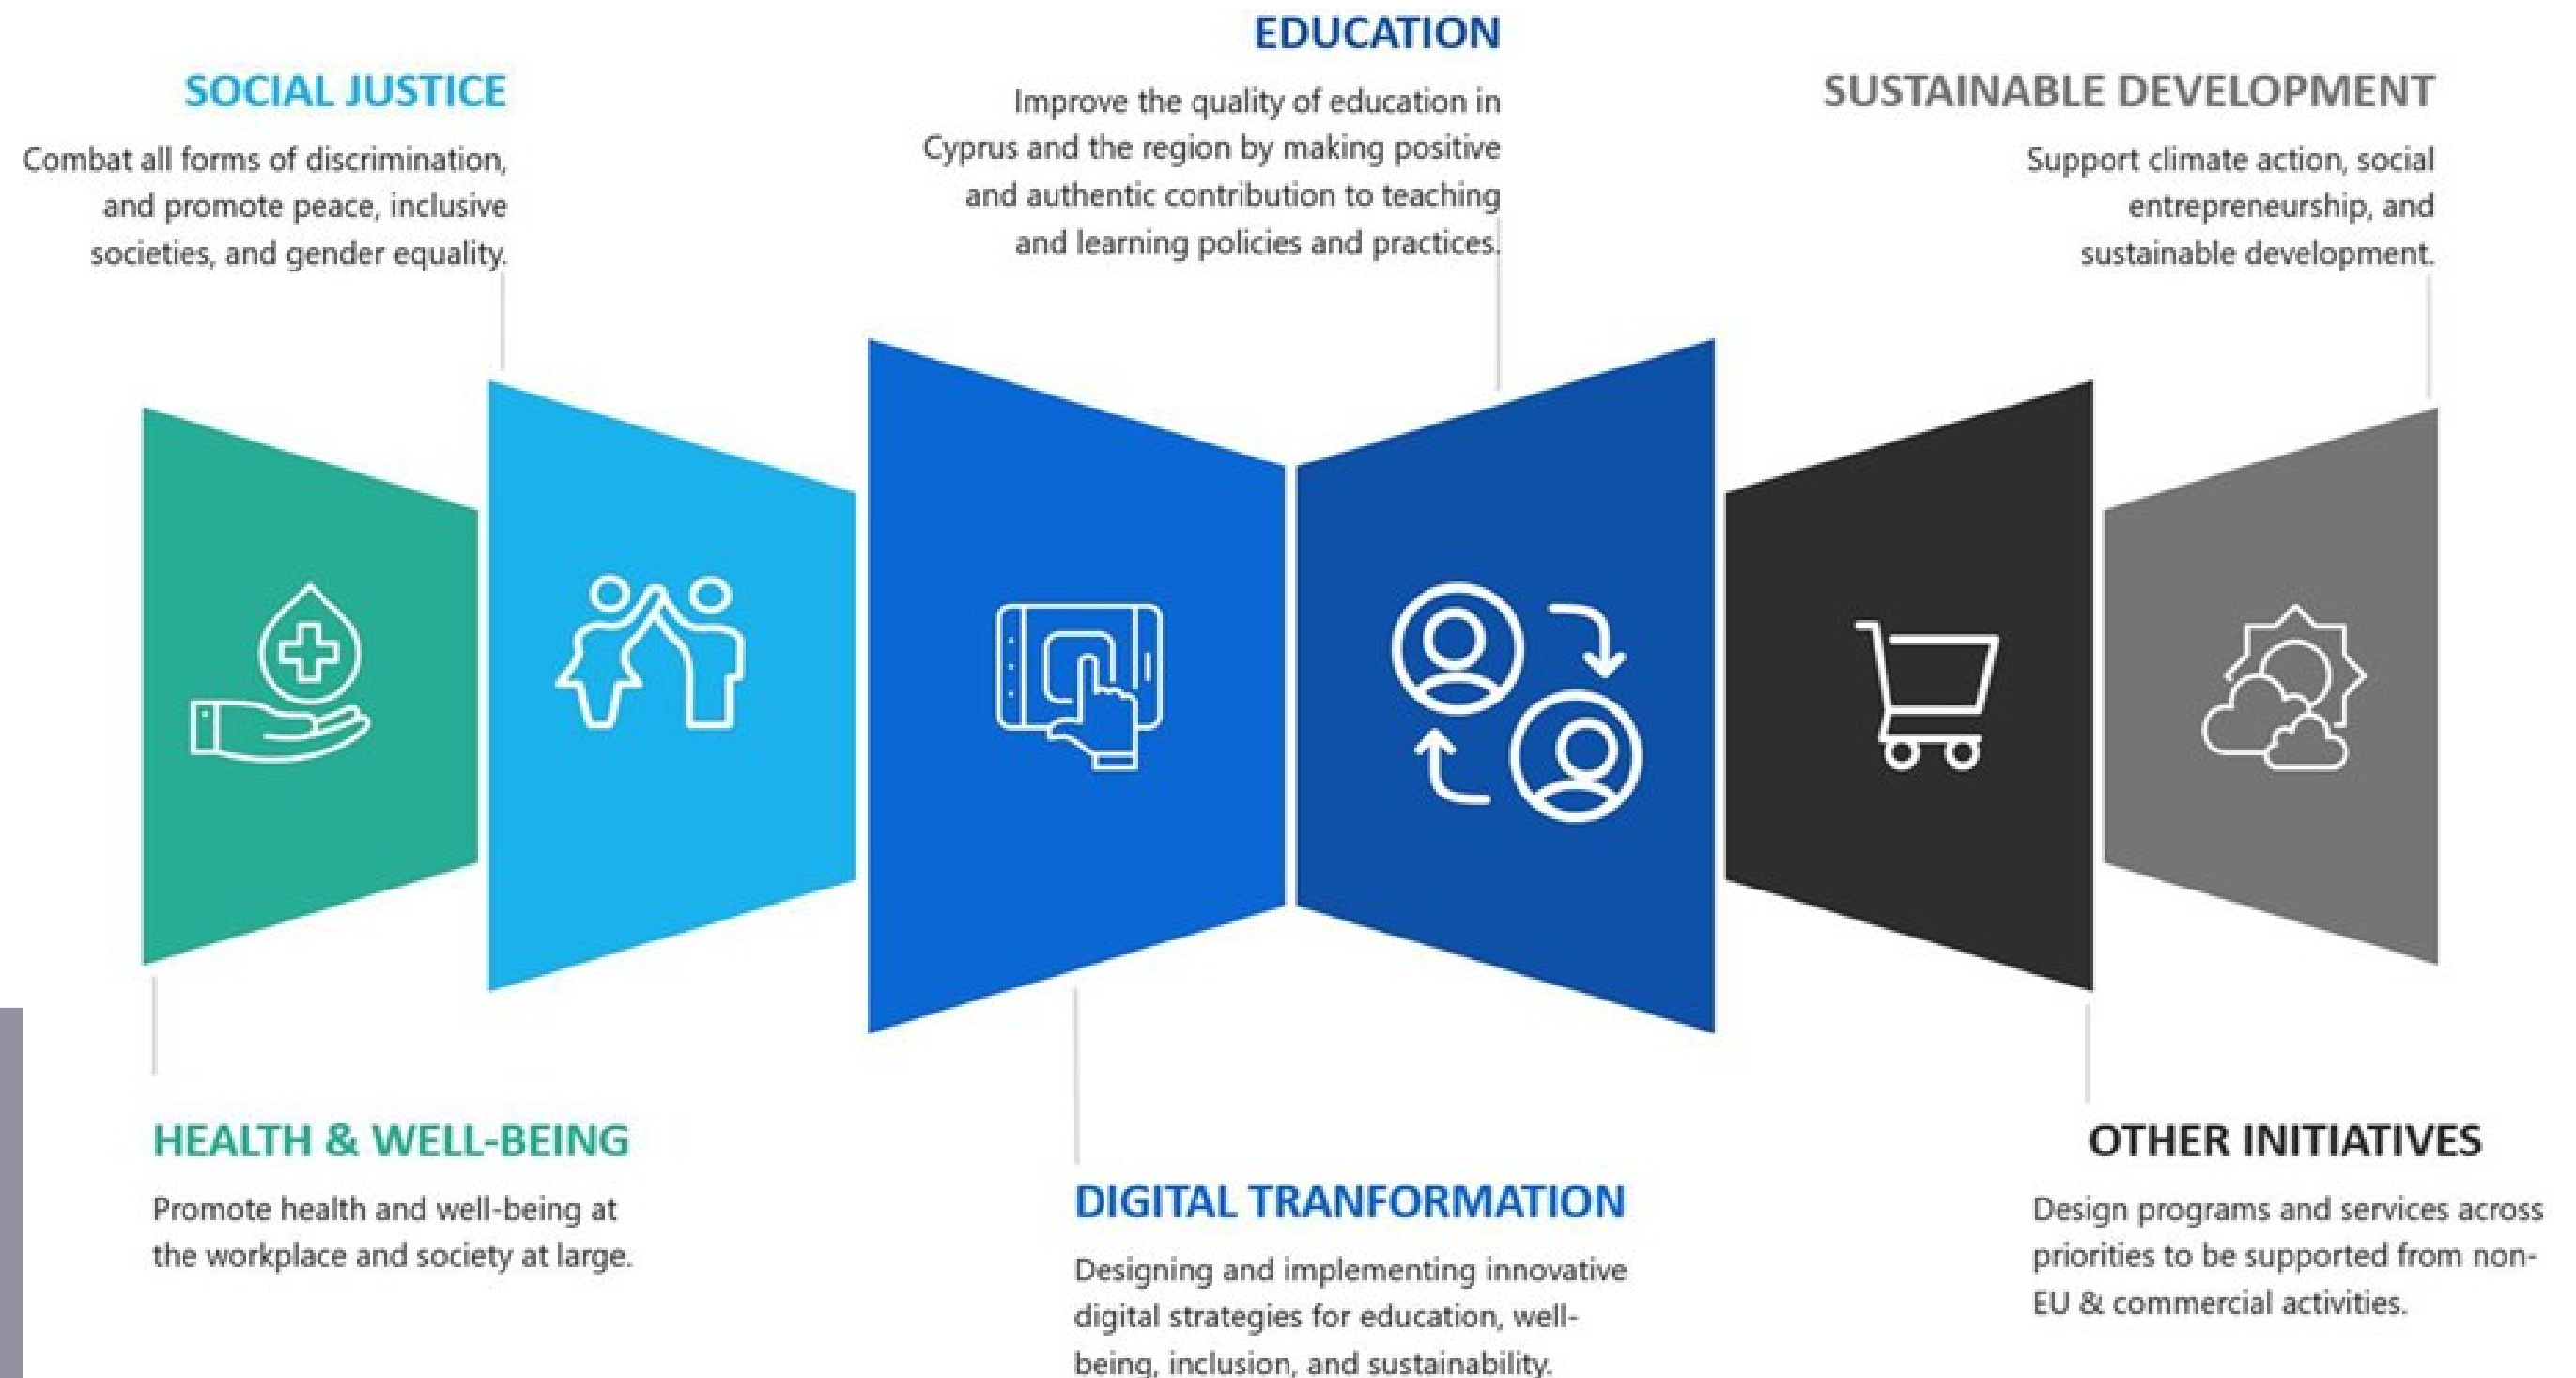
EDUCATION

Improve the quality of education in Cyprus and the region by making positive and authentic contribution to teaching and learning policies and practices.

SOCIAL JUSTICE

Combat all forms of discrimination, and promote peace, inclusive societies, and gender equality.

SUSTAINABLE DEVELOPMENT

Support climate action, social entrepreneurship, and sustainable development.

HEALTH & WELL-BEING

Promote health and well-being at the workplace and society at large.

DIGITAL TRANFORMATION

Designing and implementing innovative digital strategies for education, well-being, inclusion, and sustainability.

OTHER INITIATIVES

Design programs and services across priorities to be supported from non-EU & commercial activities.